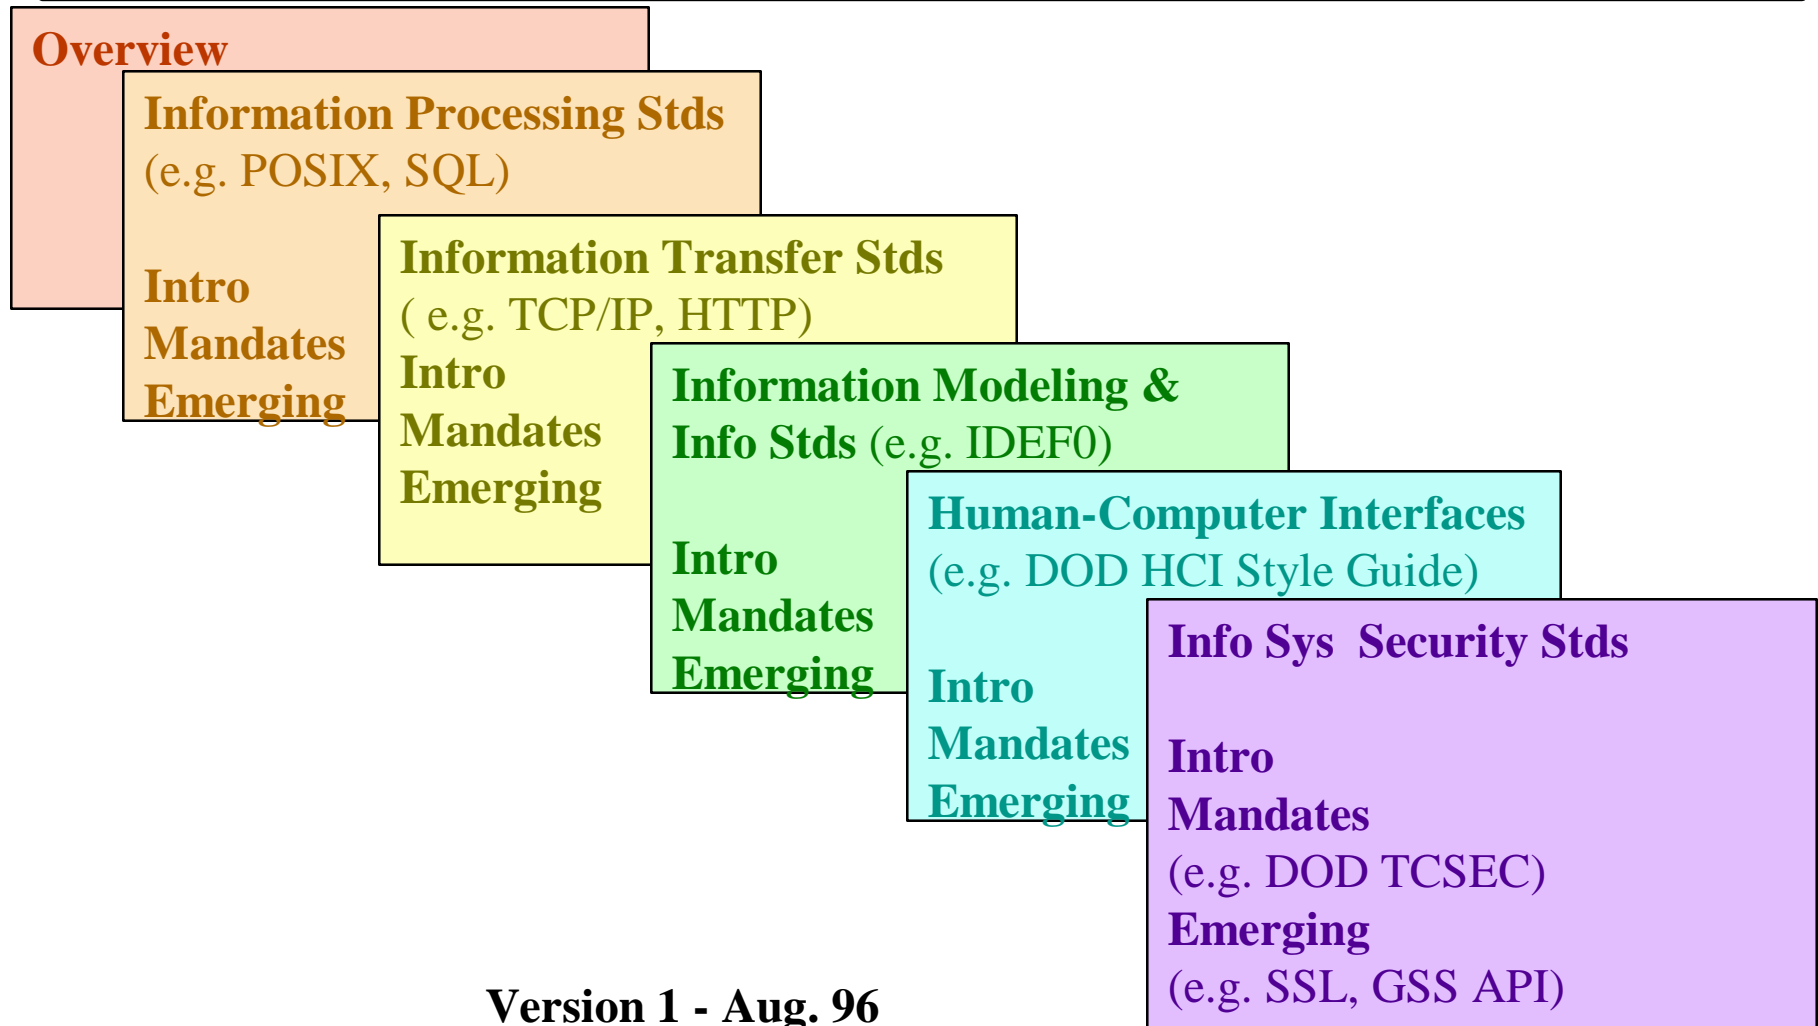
Overview

Information Processing Stds
(e.g. POSIX, SQL)

Intro
Mandates
Emerging

Information Transfer Stds
( e.g. TCP/IP, HTTP)
Intro
Mandates
Emerging

Information Modeling &
Info Stds (e.g. IDEF0)

Intro
Mandates
Emerging

Human-Computer Interfaces
(e.g. DOD HCI Style Guide)

Intro
Mandates
Emerging

Info Sys Security Stds

Intro
Mandates
(e.g. DOD TCSEC)
Emerging
(e.g. SSL, GSS API)

Version 1 - Aug. 96